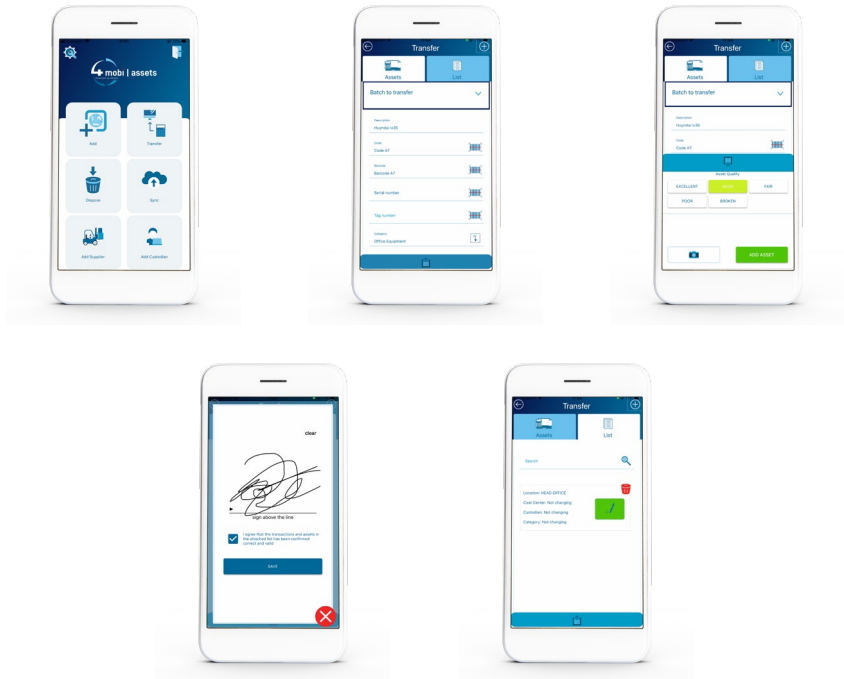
4 mobi | assets

Add
Transfer
Dispose
Sync
Add Supplier
Add Custodian

Transfer
Assets
List
Batch to transfer
Description
Hyundai ix35
Code
Code A7
Barcode
Barcode A7
Serial number
Tag number
Category
Office Equipment

Transfer
Assets
List
Batch to transfer
Description
Hyundai ix35
Code
Code A7
Asset Quality
EXCELLENT
GOOD
FAIR
POOR
BROKEN
ADD ASSET

clear
sign above the line
I agree that the transactions and assets in the attached list has been confirmed correct and valid
SAVE

Transfer
Assets
List
Search
Location: HEAD OFFICE
Cost Center: Not changing
Custodian: Not changing
Category: Not changing